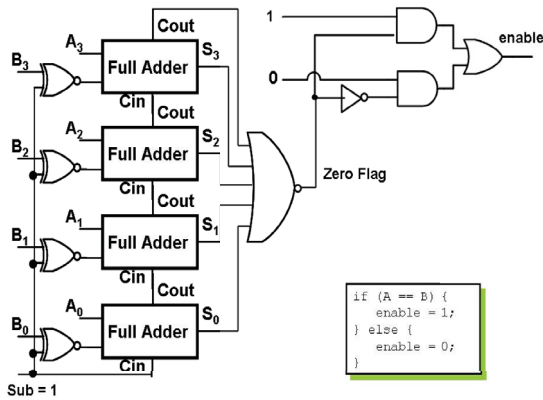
Cout
$A_3$
$B_3$
Full Adder
$S_3$
Cin
Cout
$A_2$
$B_2$
Full Adder
$S_2$
Cin
Cout
$A_1$
$B_1$
Full Adder
$S_1$
Cin
Cout
$A_0$
$B_0$
Full Adder
$S_0$
Cin
Sub = 1
1
0
enable
Zero Flag

```
if (A == B) {
   enable = 1;
} else {
   enable = 0;
}
```